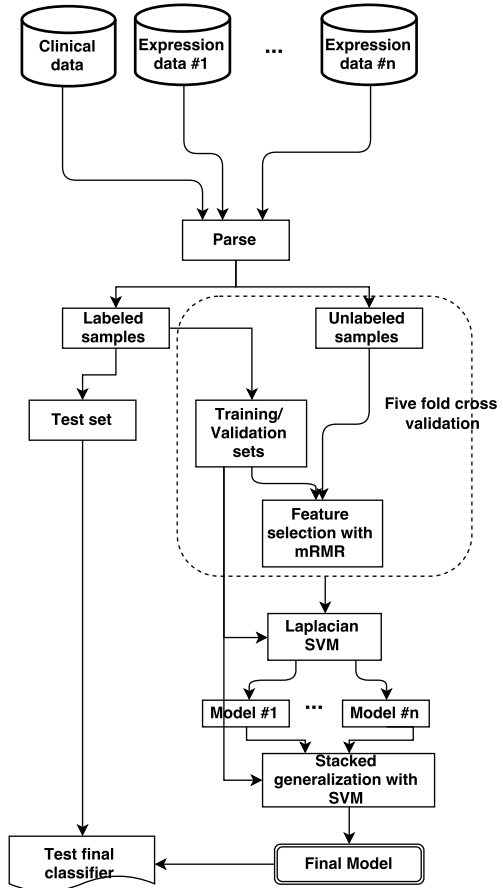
Clinical data

Expression data #1

...

Expression data #n

Parse

Labeled samples

Unlabeled samples

Test set

Training/ Validation sets

Five fold cross validation

Feature selection with mRMR

Laplacian SVM

Model #1

...

Model #n

Stacked generalization with SVM

Test final classifier

Final Model